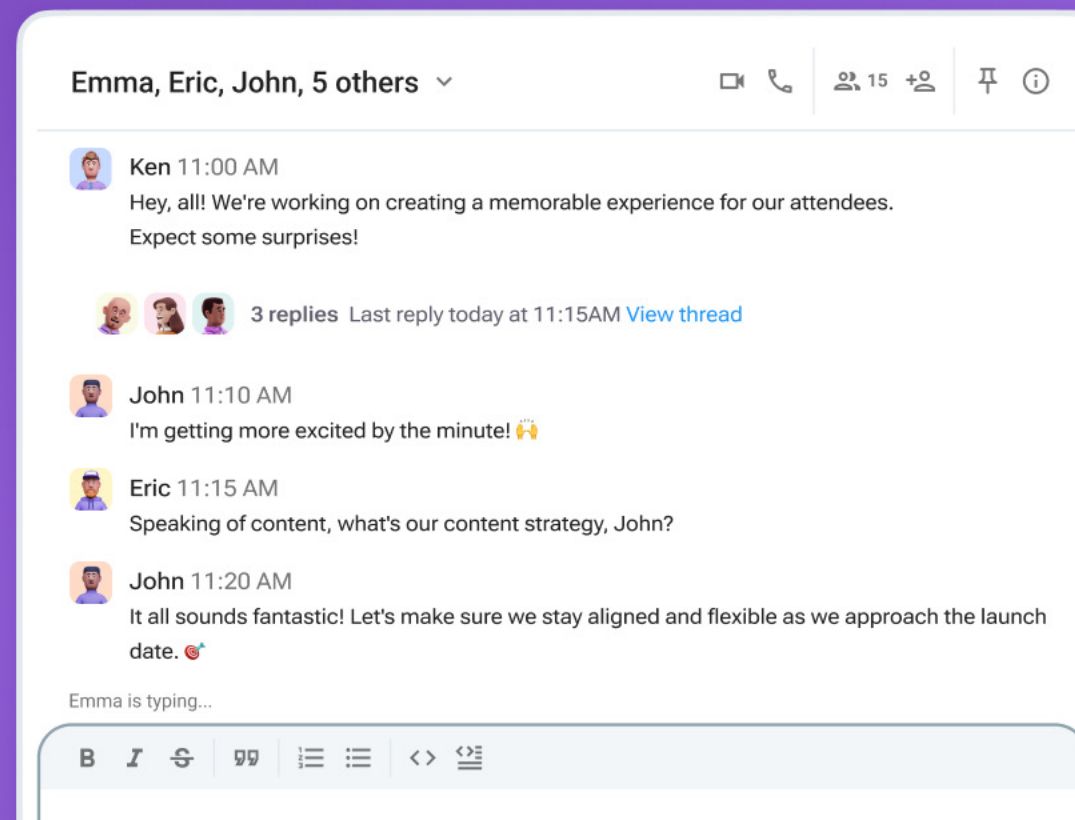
Emma, Eric, John, 5 others

15

Ken 11:00 AM
Hey, all! We're working on creating a memorable experience for our attendees. Expect some surprises!

3 replies Last reply today at 11:15AM View thread

John 11:10 AM
I'm getting more excited by the minute! 🙌

Eric 11:15 AM
Speaking of content, what's our content strategy, John?

John 11:20 AM
It all sounds fantastic! Let's make sure we stay aligned and flexible as we approach the launch date. 🎯

Emma is typing...

B I S